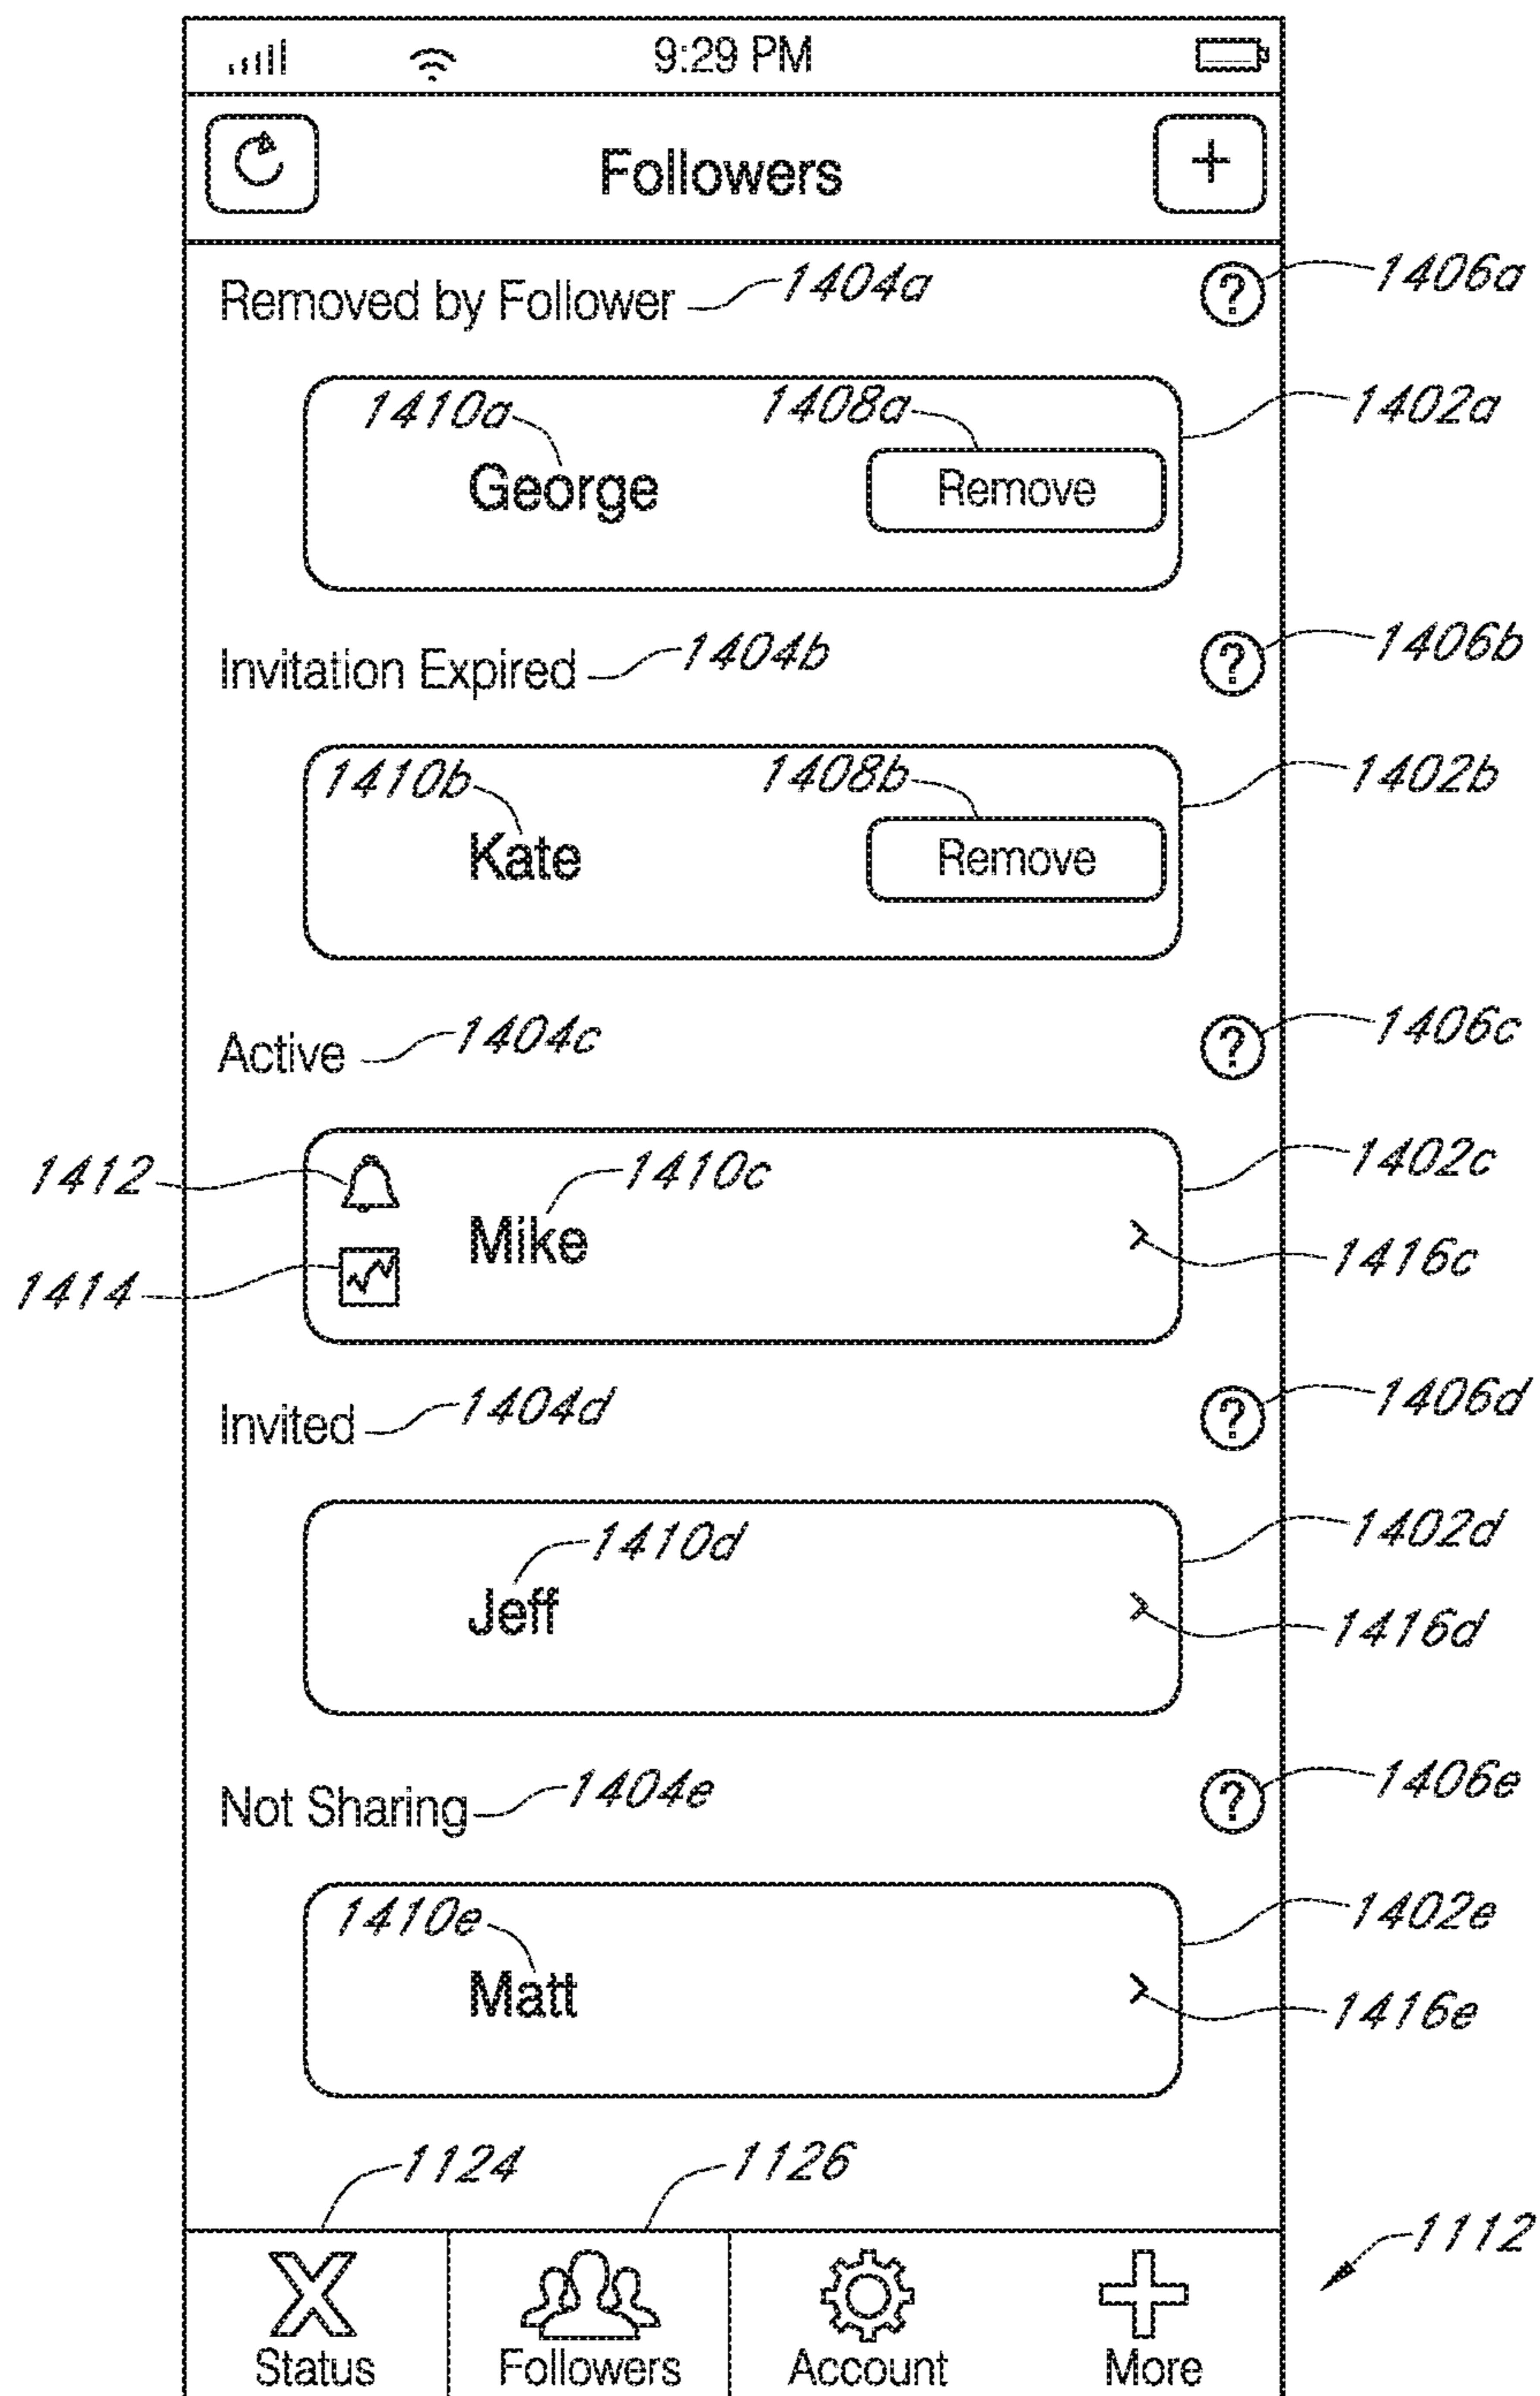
9:29 PM

Followers

+

Removed by Follower 1404a

? 1406a

1410a 1408a 1402a

George Remove

Invitation Expired 1404b

? 1406b

1410b 1408b 1402b

Kate Remove

Active 1404c

? 1406c

1412 1410c 1402c

Mike

1414 1416c

Invited 1404d

? 1406d

1410d 1402d

Jeff

1416d

Not Sharing 1404e

? 1406e

1410e 1402e

Matt

1416e

1124 1126

1112

Status Followers Account More